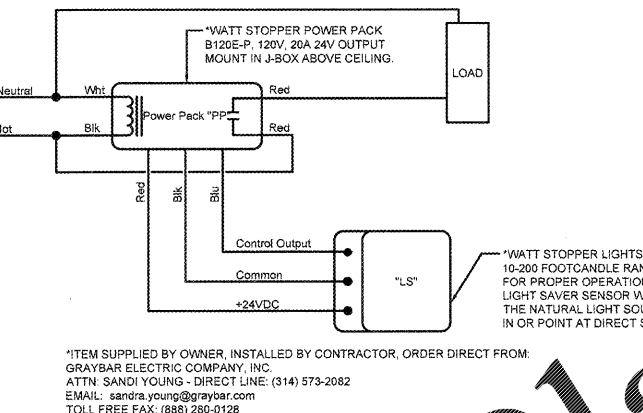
*WATT STOPPER POWER PACK B120E-P, 120V, 20A 24V OUTPUT MOUNT IN J-BOX ABOVE CEILING.

LOAD

Neutral
Wht
Red
Hot
Blk
Power Pack "PP"
Red

Red
Blk
Blu

Control Output
Common
+24VDC
"LS"

*WATT STOPPER LIGHTS
10-200 FOOTCANDLE RAN
FOR PROPER OPERATION
LIGHT SAVER SENSOR W
THE NATURAL LIGHT SOU
IN OR POINT AT DIRECT S

*ITEM SUPPLIED BY OWNER, INSTALLED BY CONTRACTOR, ORDER DIRECT FROM:
GRAYBAR ELECTRIC COMPANY, INC.
ATTN: SANDI YOUNG - DIRECT LINE: (314) 573-2082
EMAIL: sandra.young@graybar.com
TOLL FREE FAX: (888) 280-0128